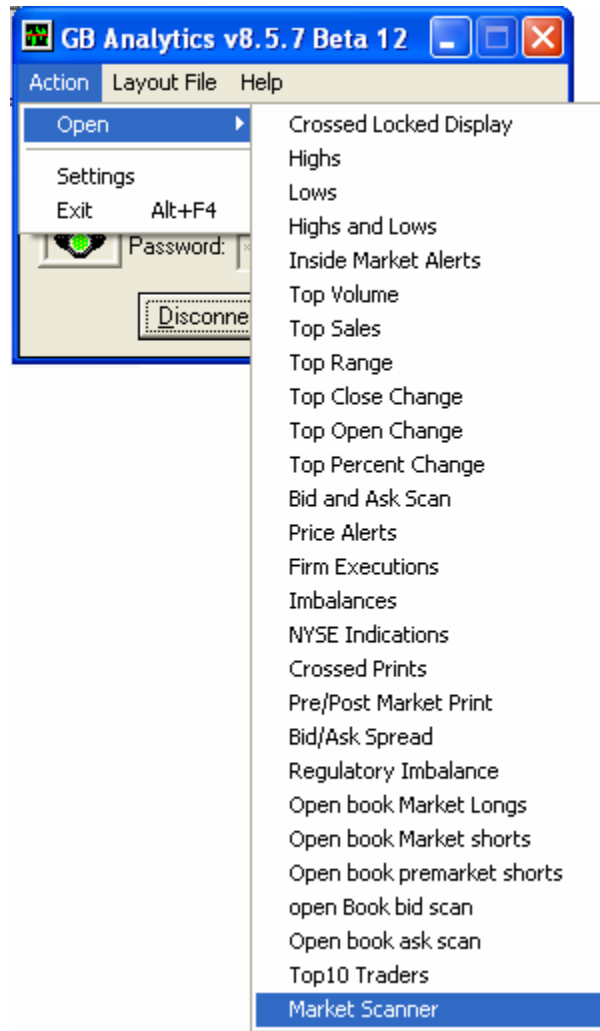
GB Analytics v8.5.7 Beta 12

Action Layout File Help

Open

Settings
Exit Alt+F4

Password:

Disconne

Crossed Locked Display
Highs
Lows
Highs and Lows
Inside Market Alerts
Top Volume
Top Sales
Top Range
Top Close Change
Top Open Change
Top Percent Change
Bid and Ask Scan
Price Alerts
Firm Executions
Imbalances
NYSE Indications
Crossed Prints
Pre/Post Market Print
Bid/Ask Spread
Regulatory Imbalance
Open book Market Longs
Open book Market shorts
Open book premarket shorts
open Book bid scan
Open book ask scan
Top10 Traders
Market Scanner